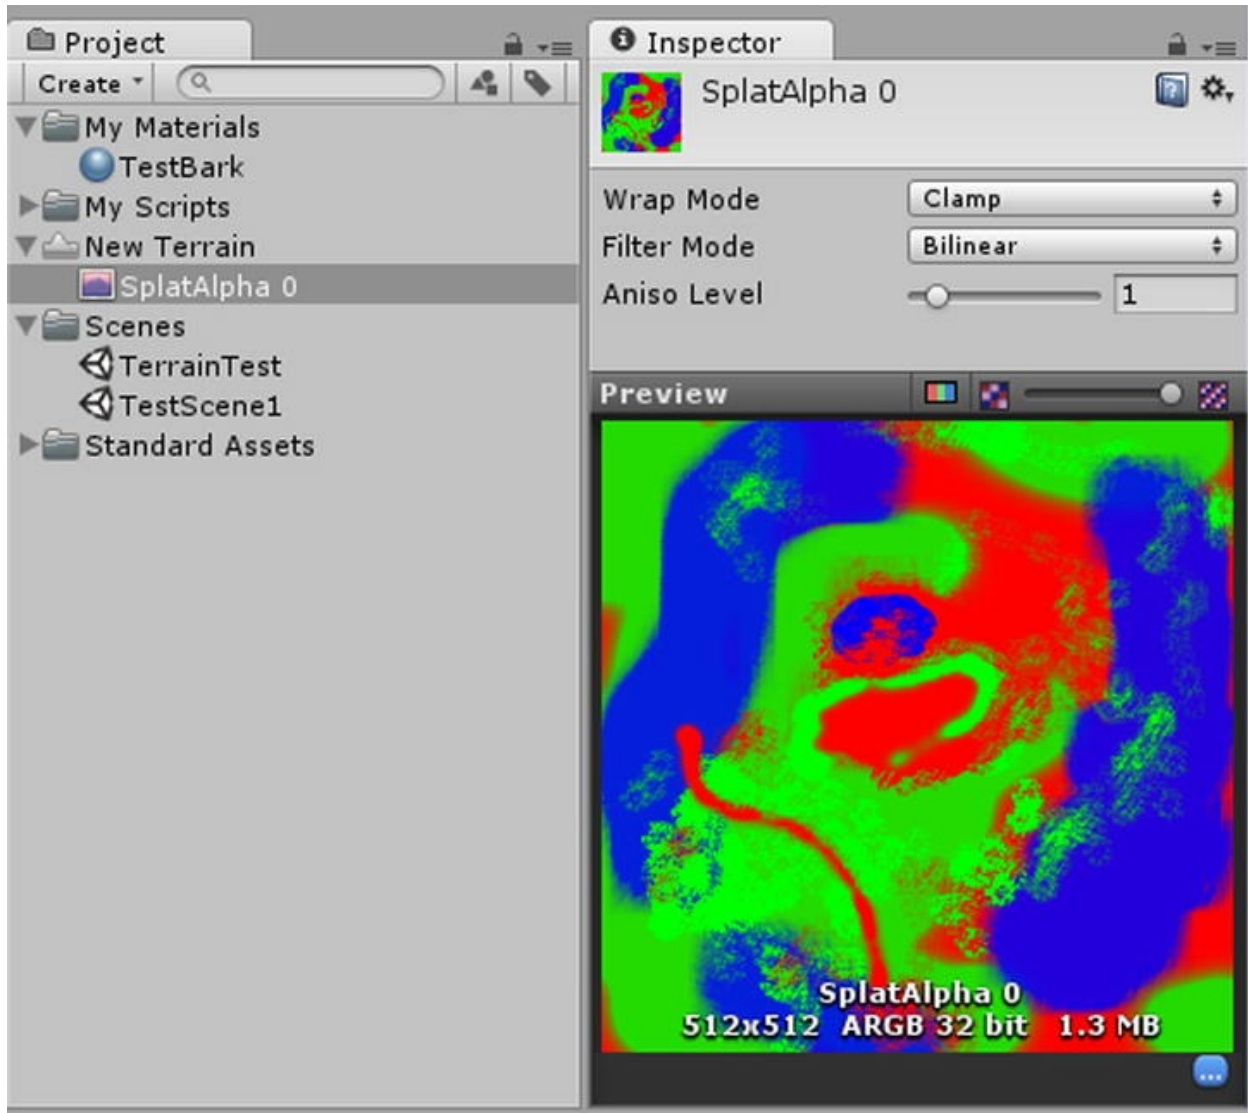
Project

Create

My Materials
TestBark
My Scripts
New Terrain
SplatAlpha 0
Scenes
TerrainTest
TestScene1
Standard Assets

Inspector

SplatAlpha 0

Wrap Mode | Clamp
Filter Mode | Bilinear
Aniso Level | 1

Preview

SplatAlpha 0
512x512 ARGB 32 bit 1.3 MB